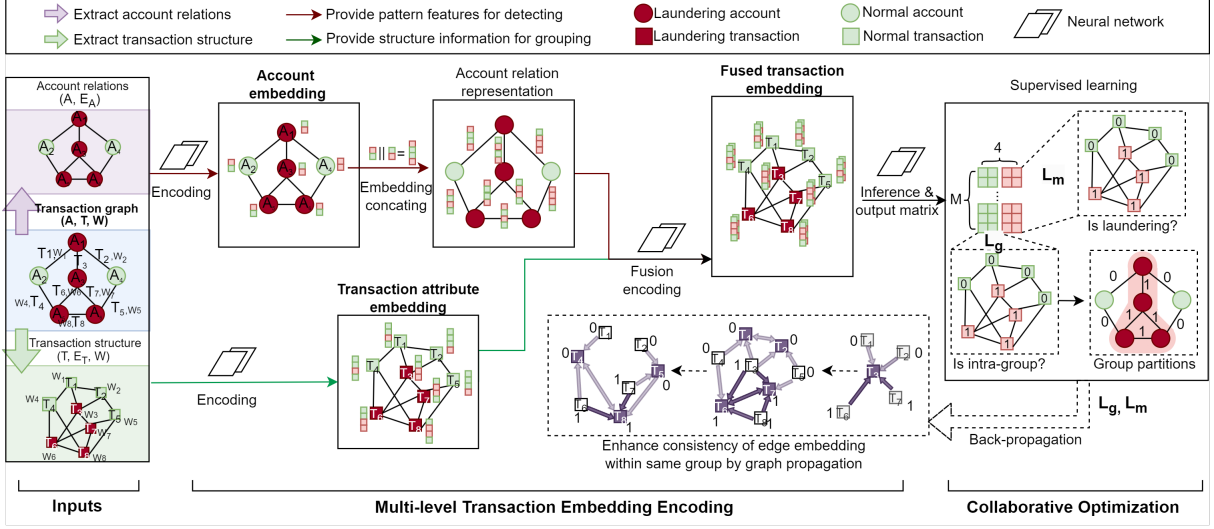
Extract account relations
Extract transaction structure
Provide pattern features for detecting
Provide structure information for grouping
Laundering account
Laundering transaction
Normal account
Normal transaction
Neural network

Account relations (A, $E_A$)
$A_1$ $A_2$ $A_3$ $A_4$ $A_5$

Transaction graph (A, T, W)
$T_1 W_1$ $T_2 W_2$ $T_3$ $A_2$ $A_3$ $W_4 T_4$ $T_6 W_6$ $T_7 W_7$ $T_5 W_5$ $W_8 T_8$

Transaction structure (T, $E_T$, W)
$W_1$ $T_1$ $T_2$ $W_2$ $W_4$ $T_4$ $T_3$ $W_3$ $T_5$ $W_5$ $T_7$ $W_7$ $T_6$ $W_6$ $T_8$ $W_8$

Inputs

Encoding
Account embedding
$A_1$ $A_2$ $A_3$ $A_4$
|| =
Embedding concating
Account relation representation

Encoding
Transaction attribute embedding
$T_1$ $T_2$ $T_3$ $T_4$ $T_5$ $T_6$ $T_7$ $T_8$

Fusion encoding
Fused transaction embedding
$T_1$ $T_2$ $T_4$ $T_5$ $T_6$ $T_7$ $T_8$

Enhance consistency of edge embedding within same group by graph propagation

Multi-level Transaction Embedding Encoding

Supervised learning
Inference & output matrix
M
4
$L_m$
$L_g$
Is laundering?
Is intra-group?
Group partitions
$L_g$, $L_m$
Back-propagation

Collaborative Optimization